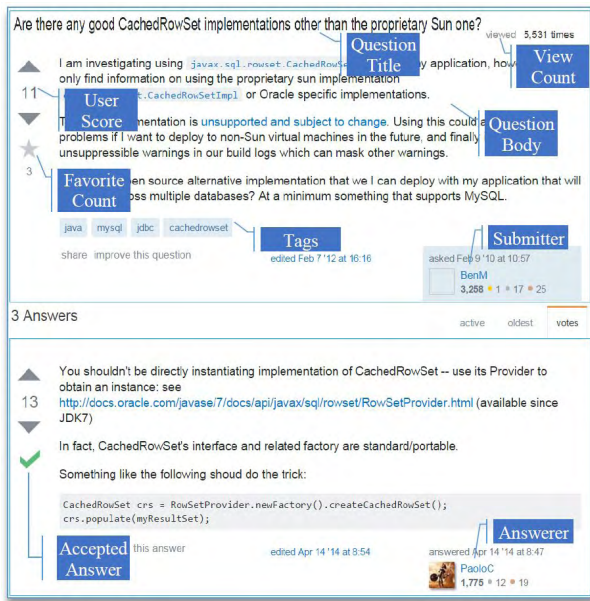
Are there any good CachedRowSet implementations other than the proprietary Sun one?

Question Title

viewed 5,531 times

View Count

I am investigating using javax.sql.rowset.CachedRowSe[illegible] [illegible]y application, how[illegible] only find information on using the proprietary sun implementation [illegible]t.CachedRowSetImpl or Oracle specific implementations.

11

User Score

T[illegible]mentation is unsupported and subject to change. Using this could a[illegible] problems if I want to deploy to non-Sun virtual machines in the future, and finally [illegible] unsuppressible warnings in our build logs which can mask other warnings.

Question Body

3

Favorite Count

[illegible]en source alternative implementation that we I can deploy with my application that will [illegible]ss multiple databases? At a minimum something that supports MySQL.

java mysql jdbc cachedrowset

Tags

Submitter

share improve this question

edited Feb 7 '12 at 16:16

asked Feb 9 '10 at 10:57

BenM

3,258 • 1 • 17 • 25

3 Answers

active oldest votes

You shouldn't be directly instantiating implementation of CachedRowSet -- use its Provider to obtain an instance: see http://docs.oracle.com/javase/7/docs/api/javax/sql/rowset/RowSetProvider.html (available since JDK7)

13

In fact, CachedRowSet's interface and related factory are standard/portable.

Something like the following shoud do the trick:

CachedRowSet crs = RowSetProvider.newFactory().createCachedRowSet();
crs.populate(myResultSet);

Answerer

Accepted Answer

this answer

edited Apr 14 '14 at 8:54

answered Apr 14 '14 at 8:47

PaoloC

1,775 • 12 • 19